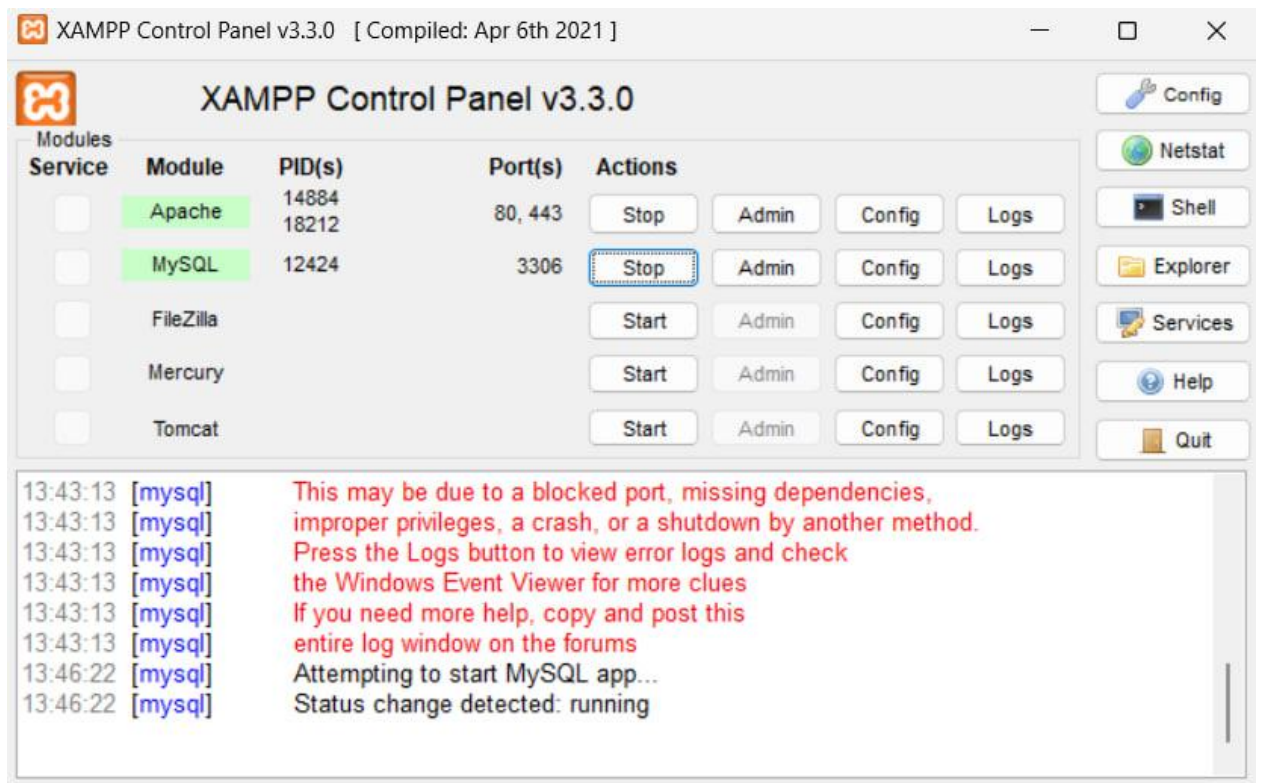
XAMPP Control Panel v3.3.0 [ Compiled: Apr 6th 2021 ]

XAMPP Control Panel v3.3.0

Config
Netstat
Shell
Explorer
Services
Help
Quit

Modules

| Service | Module | PID(s) | Port(s) | Actions | | | |
|---|---|---|---|---|---|---|---|
| | Apache | 14884 18212 | 80, 443 | Stop | Admin | Config | Logs |
| | MySQL | 12424 | 3306 | Stop | Admin | Config | Logs |
| | FileZilla | | | Start | Admin | Config | Logs |
| | Mercury | | | Start | Admin | Config | Logs |
| | Tomcat | | | Start | Admin | Config | Logs |

13:43:13 [mysql] This may be due to a blocked port, missing dependencies,
13:43:13 [mysql] improper privileges, a crash, or a shutdown by another method.
13:43:13 [mysql] Press the Logs button to view error logs and check
13:43:13 [mysql] the Windows Event Viewer for more clues
13:43:13 [mysql] If you need more help, copy and post this
13:43:13 [mysql] entire log window on the forums
13:46:22 [mysql] Attempting to start MySQL app...
13:46:22 [mysql] Status change detected: running